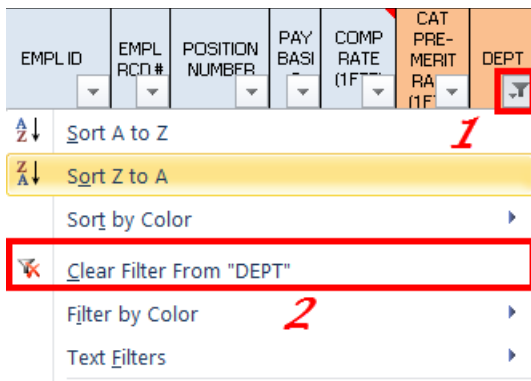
| EMPL ID | EMPL RCD # | POSITION NUMBER | PAY BASIS | COMP RATE (1FTE) | CAT PRE-MERIT RA (1F | DEPT |
|---|---|---|---|---|---|---|

1

Sort A to Z
Sort Z to A
Sort by Color
Clear Filter From "DEPT"
2
Filter by Color
Text Filters